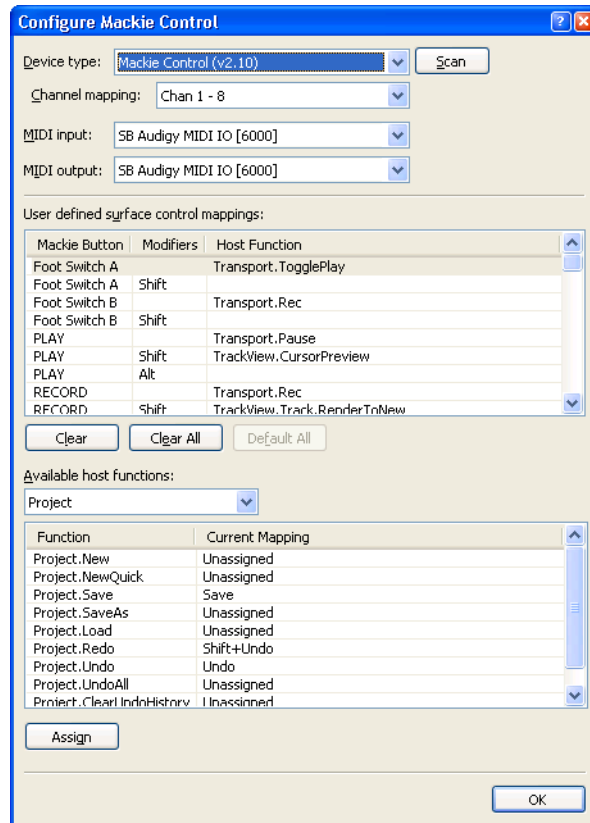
Configure Mackie Control

Device type: Mackie Control (v2.10)

Scan

Channel mapping: Chan 1 - 8

MIDI input: SB Audigy MIDI IO [6000]

MIDI output: SB Audigy MIDI IO [6000]

User defined surface control mappings:

| Mackie Button | Modifiers | Host Function |
|---|---|---|
| Foot Switch A | | Transport.TogglePlay |
| Foot Switch A | Shift | |
| Foot Switch B | | Transport.Rec |
| Foot Switch B | Shift | |
| PLAY | | Transport.Pause |
| PLAY | Shift | TrackView.CursorPreview |
| PLAY | Alt | |
| RECORD | | Transport.Rec |
| RECORD | Shift | TrackView.Track.RenderToNew |

Clear

Clear All

Default All

Available host functions:

Project

| Function | Current Mapping |
|---|---|
| Project.New | Unassigned |
| Project.NewQuick | Unassigned |
| Project.Save | Save |
| Project.SaveAs | Unassigned |
| Project.Load | Unassigned |
| Project.Redo | Shift+Undo |
| Project.Undo | Undo |
| Project.UndoAll | Unassigned |
| Project.ClearUndoHistory | Unassigned |

Assign

OK